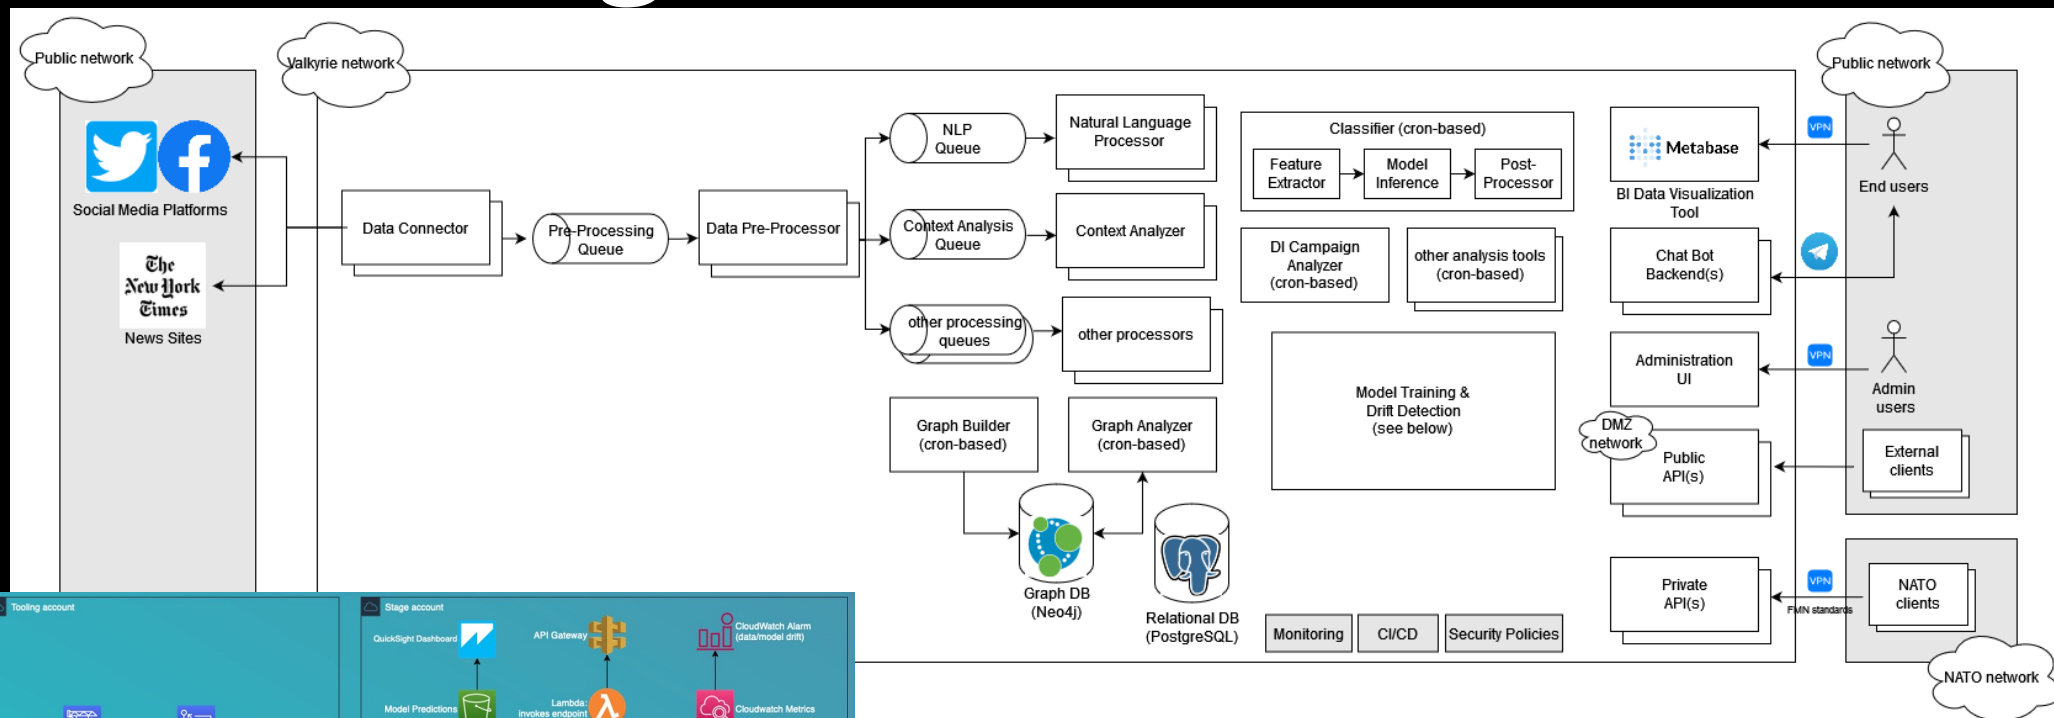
Public network

Valkyrie network

Public network

Social Media Platforms

The New York Times

News Sites

Data Connector

Pre-Processing Queue

Data Pre-Processor

NLP Queue

Natural Language Processor

Context Analysis Queue

Context Analyzer

other processing queues

other processors

Classifier (cron-based)

Feature Extractor

Model Inference

Post-Processor

DI Campaign Analyzer (cron-based)

other analysis tools (cron-based)

Model Training & Drift Detection (see below)

Graph Builder (cron-based)

Graph Analyzer (cron-based)

Graph DB (Neo4j)

Relational DB (PostgreSQL)

Monitoring

CI/CD

Security Policies

Metabase

BI Data Visualization Tool

Chat Bot Backend(s)

Administration UI

DMZ network

Public API(s)

Private API(s)

VPN

End users

VPN

Admin users

External clients

VPN

FMN standards

NATO clients

NATO network

Tooling account

Stage account

QuickSight Dashboard

API Gateway

CloudWatch Alarm (data/model drift)

Model Predictions

Lambda: invokes endpoint

Cloudwatch Metrics